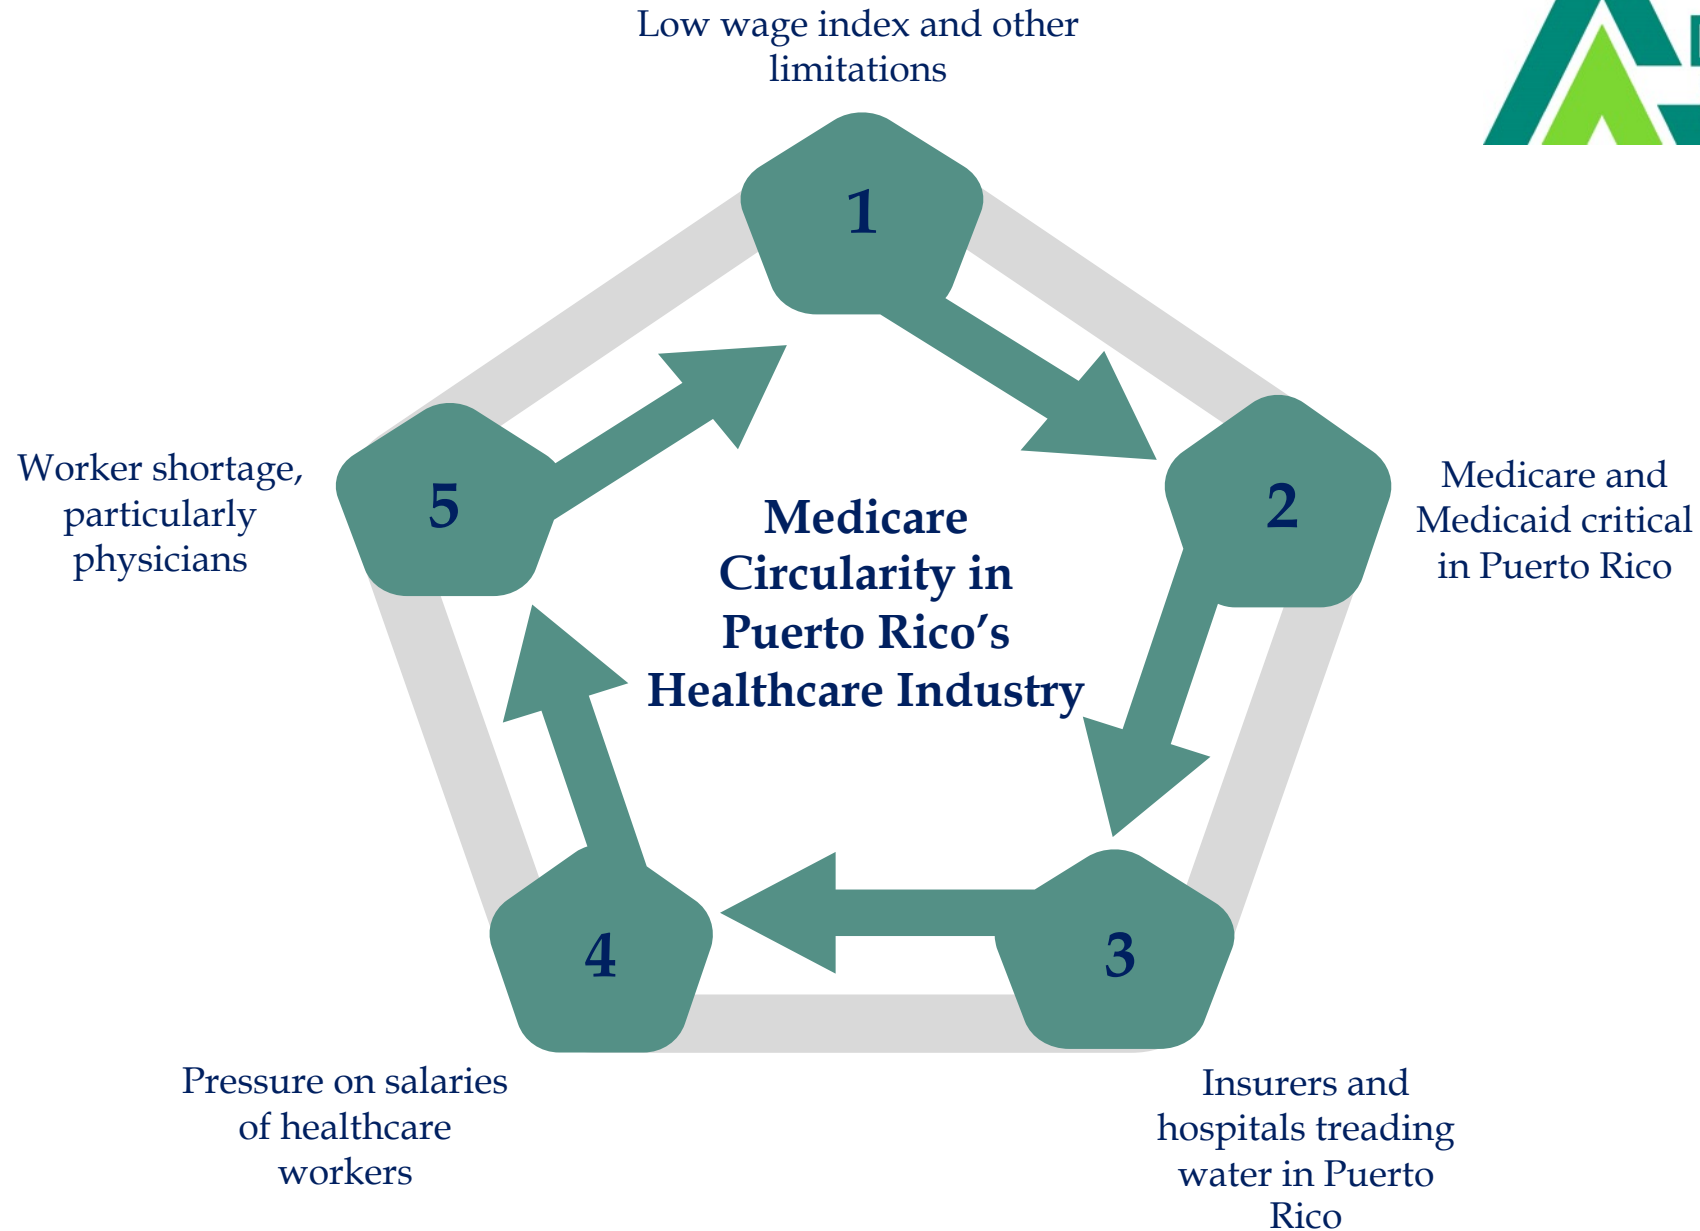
Low wage index and other limitations

1

Medicare and Medicaid critical in Puerto Rico

2

Medicare Circularity in Puerto Rico's Healthcare Industry

Worker shortage, particularly physicians

5

3

4

Pressure on salaries of healthcare workers

Insurers and hospitals treading water in Puerto Rico